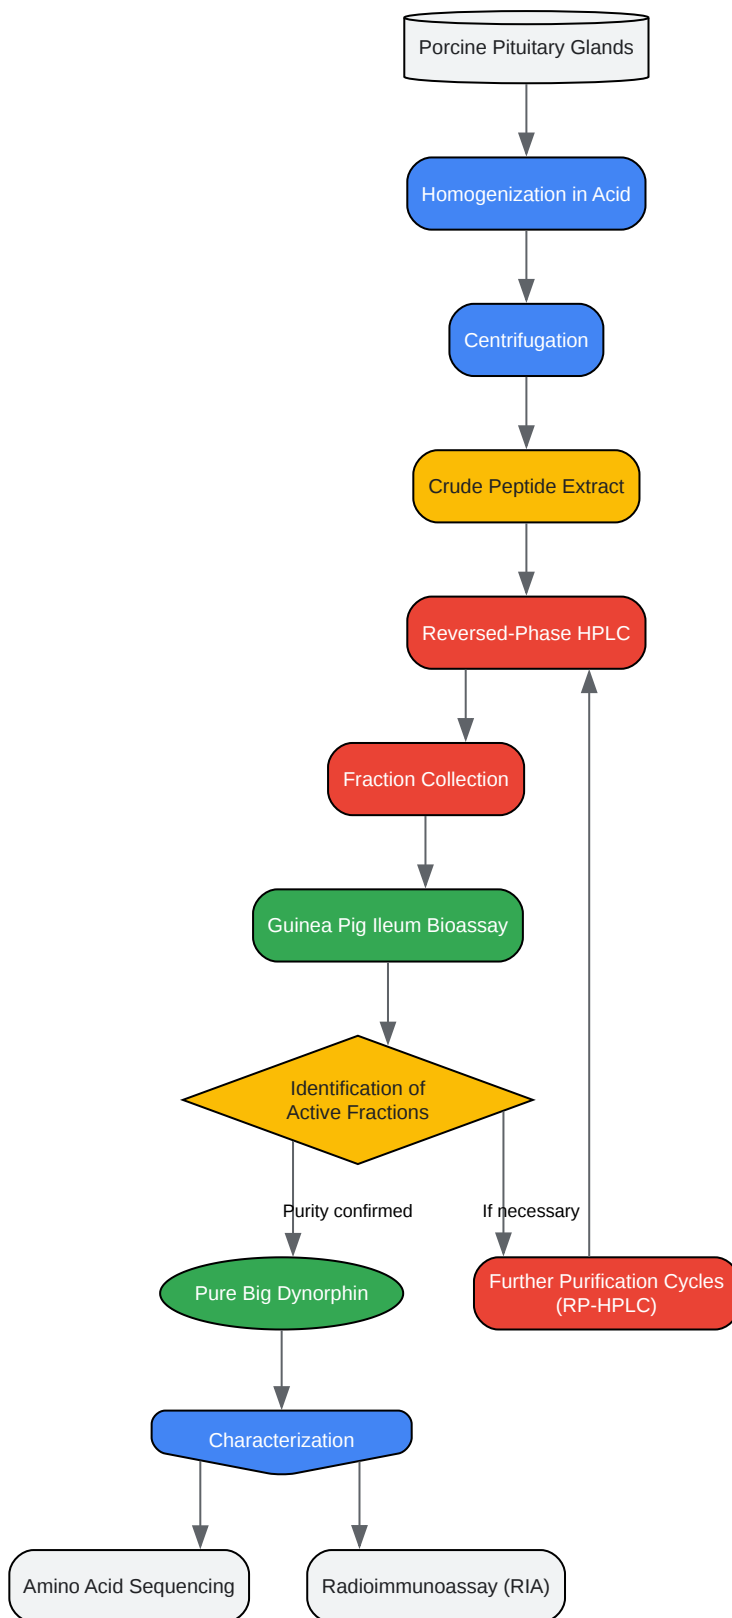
Porcine Pituitary Glands

Homogenization in Acid

Centrifugation

Crude Peptide Extract

Reversed-Phase HPLC

Fraction Collection

Guinea Pig Ileum Bioassay

Identification of Active Fractions

Purity confirmed

If necessary

Pure Big Dynorphin

Further Purification Cycles (RP-HPLC)

Characterization

Amino Acid Sequencing

Radioimmunoassay (RIA)